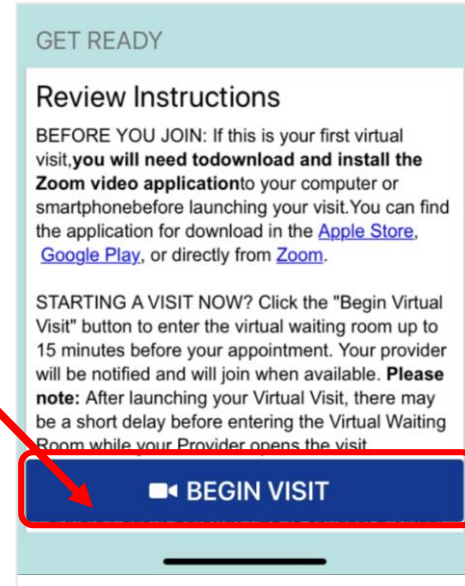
GET READY

Review Instructions

BEFORE YOU JOIN: If this is your first virtual visit,**you will need todownload and install the Zoom video application**to your computer or smartphonebefore launching your visit.You can find the application for download in the Apple Store, Google Play, or directly from Zoom.

STARTING A VISIT NOW? Click the "Begin Virtual Visit" button to enter the virtual waiting room up to 15 minutes before your appointment. Your provider will be notified and will join when available. **Please note:** After launching your Virtual Visit, there may be a short delay before entering the Virtual Waiting Room while your Provider opens the visit.

BEGIN VISIT